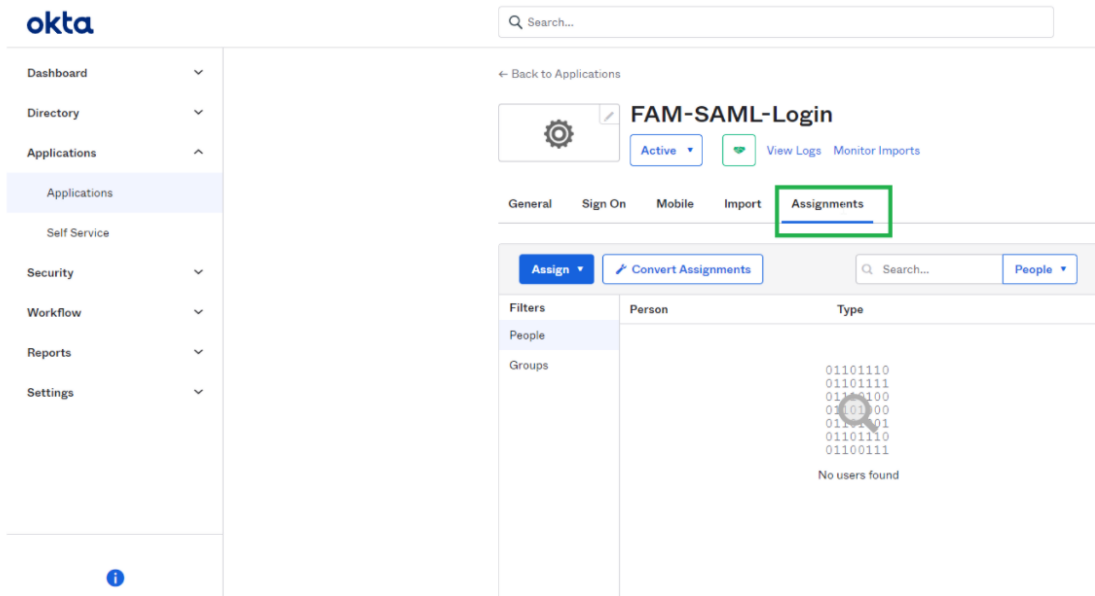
okta

Search...

Dashboard
Directory
Applications
Applications
Self Service
Security
Workflow
Reports
Settings

← Back to Applications

FAM-SAML-Login

Active ▾

View Logs Monitor Imports

General Sign On Mobile Import Assignments

Assign ▾ Convert Assignments Search... People ▾

Filters
People
Groups

| Person | Type |
|---|---|

01101110
01101111
01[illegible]100
01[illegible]00
01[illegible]01
01101110
01100111
No users found